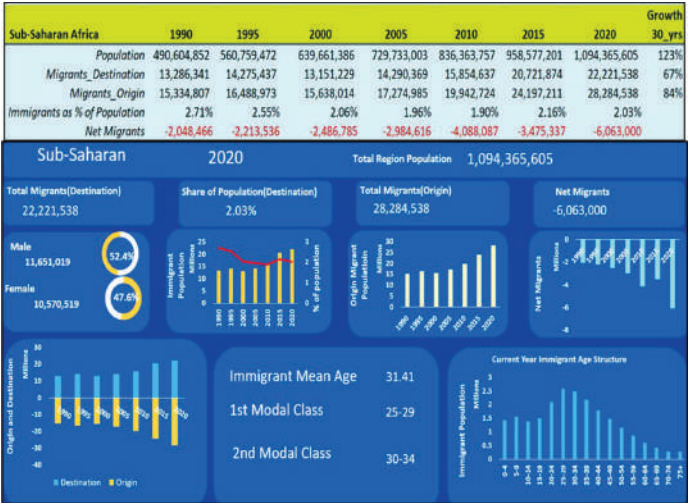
| Sub-Saharan Africa | 1990 | 1995 | 2000 | 2005 | 2010 | 2015 | 2020 | Growth 30_yrs |
|---|---|---|---|---|---|---|---|---|
| Population | 490,604,852 | 560,759,472 | 639,661,386 | 729,733,003 | 836,363,757 | 958,577,201 | 1,094,365,605 | 123% |
| Migrants_Destination | 13,286,341 | 14,275,437 | 13,151,229 | 14,290,369 | 15,854,637 | 20,721,874 | 22,221,538 | 67% |
| Migrants_Origin | 15,334,807 | 16,488,973 | 15,638,014 | 17,274,985 | 19,942,724 | 24,197,211 | 28,284,538 | 84% |
| Immigrants as % of Population | 2.71% | 2.55% | 2.06% | 1.96% | 1.90% | 2.16% | 2.03% | |
| Net Migrants | -2,048,466 | -2,213,536 | -2,486,785 | -2,984,616 | -4,088,087 | -3,475,337 | -6,063,000 | |

Sub-Saharan

2020

Total Region Population 1,094,365,605

Total Migrants(Destination)
22,221,538

Share of Population(Destination)
2.03%

Total Migrants(Origin)
28,284,538

Net Migrants
-6,063,000

Male
11,651,019
52.4%

Female
10,570,519
47.6%

Immigrant Population Millions
% of population
25 20 15 10 5 0
3 2 1 0
1990 1995 2000 2005 2010 2015 2020

Origin Migrant Population Millions
30 25 20 15 10 5 0
1990 1995 2000 2005 2010 2015 2020

Net Migrants Millions
0 -2 -4 -6 -8

Origin and Destination Millions
30 20 10 0 -10 -20 -30 -40
1990 1995 2000 2005 2010 2015 2020
Destination Origin

Immigrant Mean Age 31.41

1st Modal Class 25-29

2nd Modal Class 30-34

Current Year Immigrant Age Structure
Immigrant Population Millions
3 2.5 2 1.5 1 0.5 0
0-4 5-9 10-14 15-19 20-24 25-29 30-34 35-39 40-44 45-49 50-54 55-59 60-64 65-69 70-74 75+